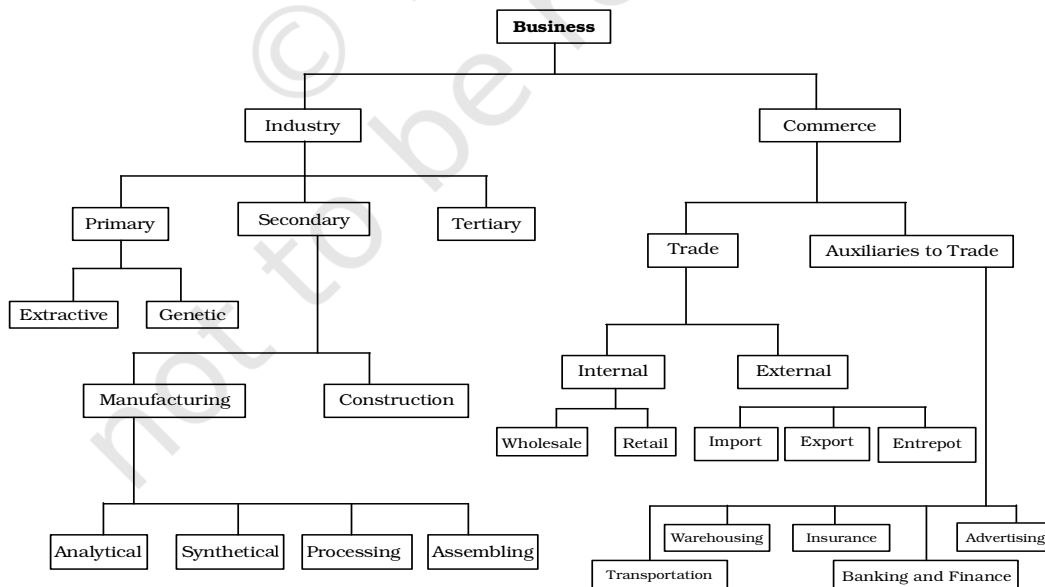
© not to be re

Business

Industry

Commerce

Primary

Secondary

Tertiary

Trade

Auxiliaries to Trade

Extractive

Genetic

Internal

External

Manufacturing

Construction

Wholesale

Retail

Import

Export

Entrepot

Analytical

Synthetical

Processing

Assembling

Warehousing

Insurance

Advertising

Transportation

Banking and Finance